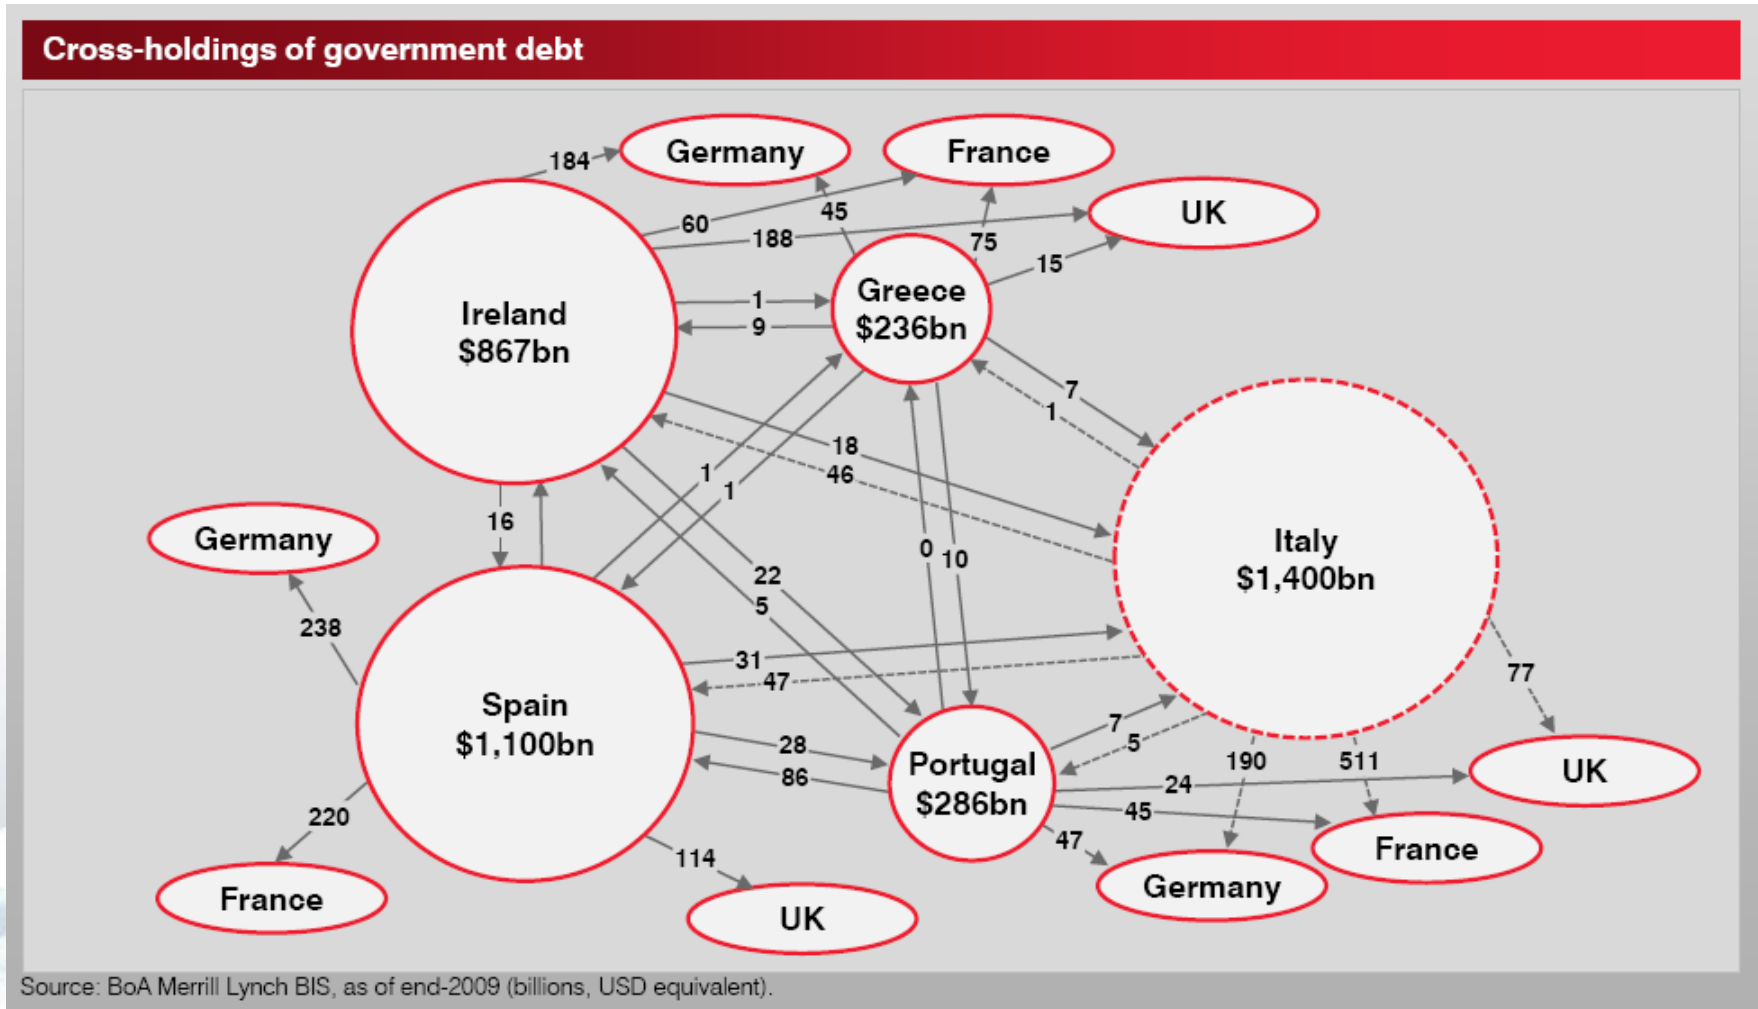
Cross-holdings of government debt

184
Germany
France
60
45
188
UK
75
15
Ireland
$867bn
1
9
Greece
$236bn
7
1
18
46
1
1
16
Germany
0
10
Italy
$1,400bn
22
5
238
31
47
77
Spain
$1,100bn
28
86
7
5
Portugal
$286bn
190
511
UK
24
45
220
114
47
France
Germany
France
UK

Source: BoA Merrill Lynch BIS, as of end-2009 (billions, USD equivalent).